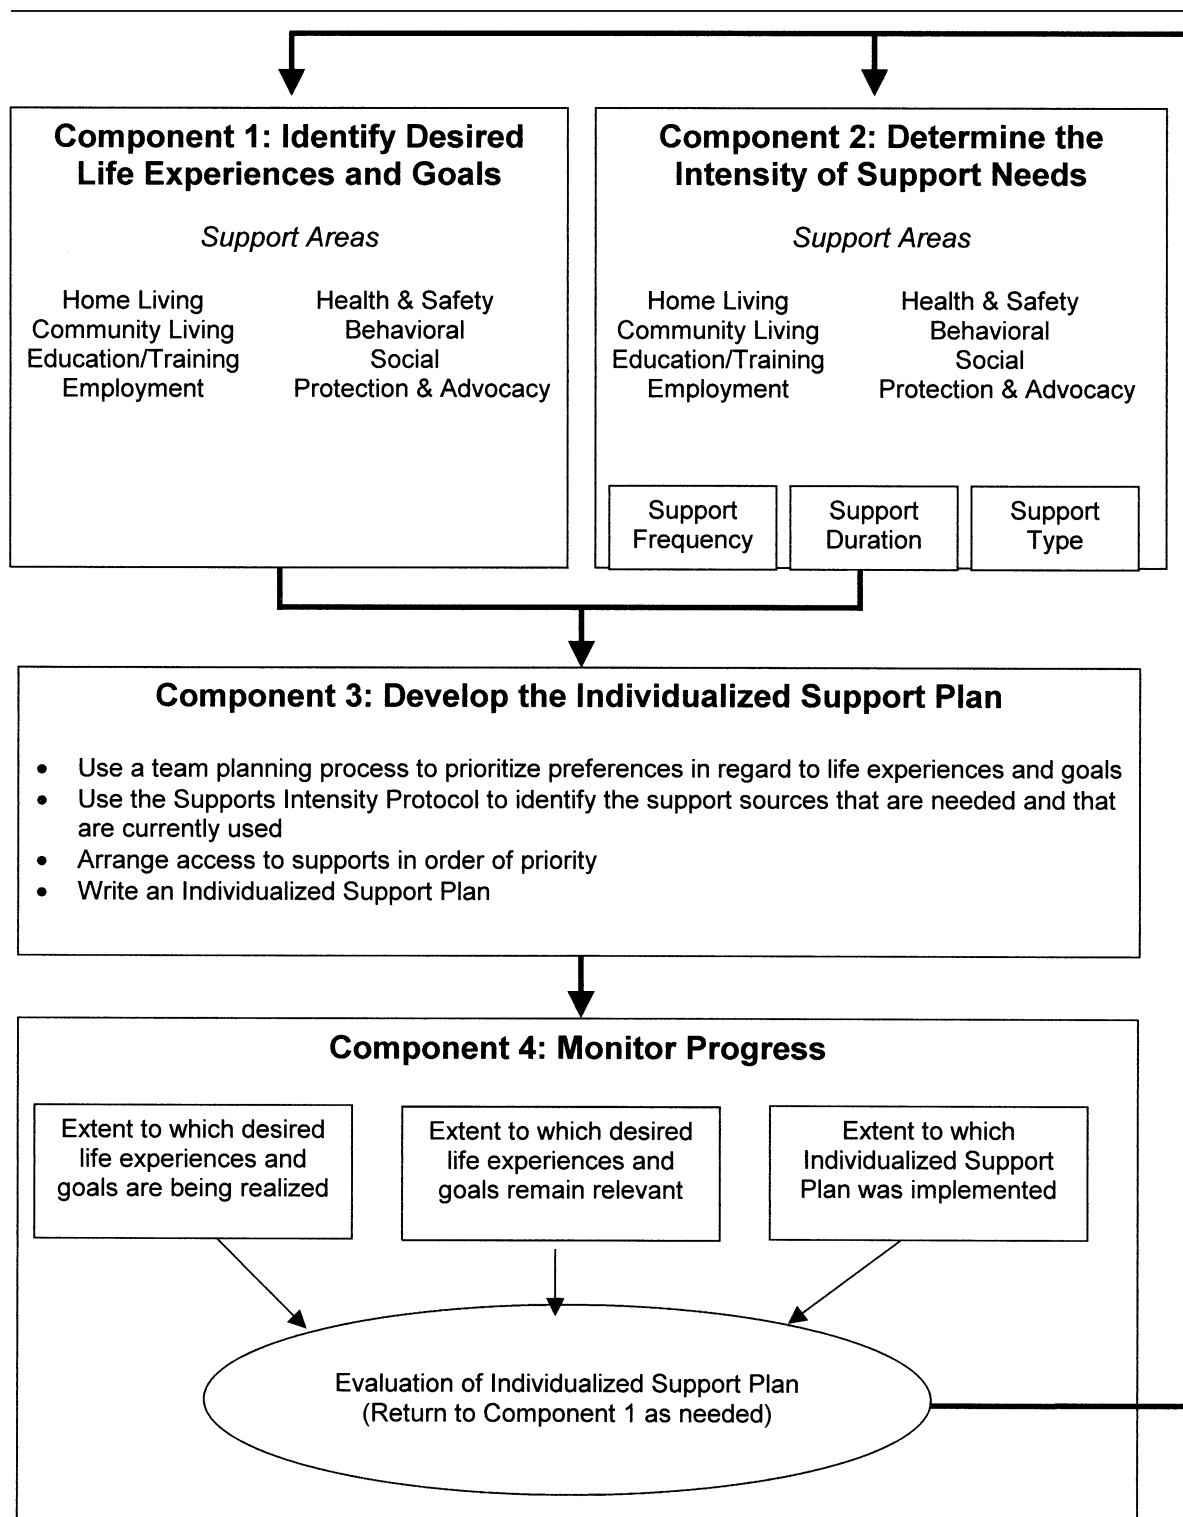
Component 1: Identify Desired Life Experiences and Goals

Support Areas

Home Living
Community Living
Education/Training
Employment

Health & Safety
Behavioral
Social
Protection & Advocacy

Component 2: Determine the Intensity of Support Needs

Support Areas

Home Living
Community Living
Education/Training
Employment

Health & Safety
Behavioral
Social
Protection & Advocacy

Support Frequency

Support Duration

Support Type

Component 3: Develop the Individualized Support Plan

- Use a team planning process to prioritize preferences in regard to life experiences and goals
- Use the Supports Intensity Protocol to identify the support sources that are needed and that are currently used
- Arrange access to supports in order of priority
- Write an Individualized Support Plan

Component 4: Monitor Progress

Extent to which desired life experiences and goals are being realized

Extent to which desired life experiences and goals remain relevant

Extent to which Individualized Support Plan was implemented

Evaluation of Individualized Support Plan
(Return to Component 1 as needed)